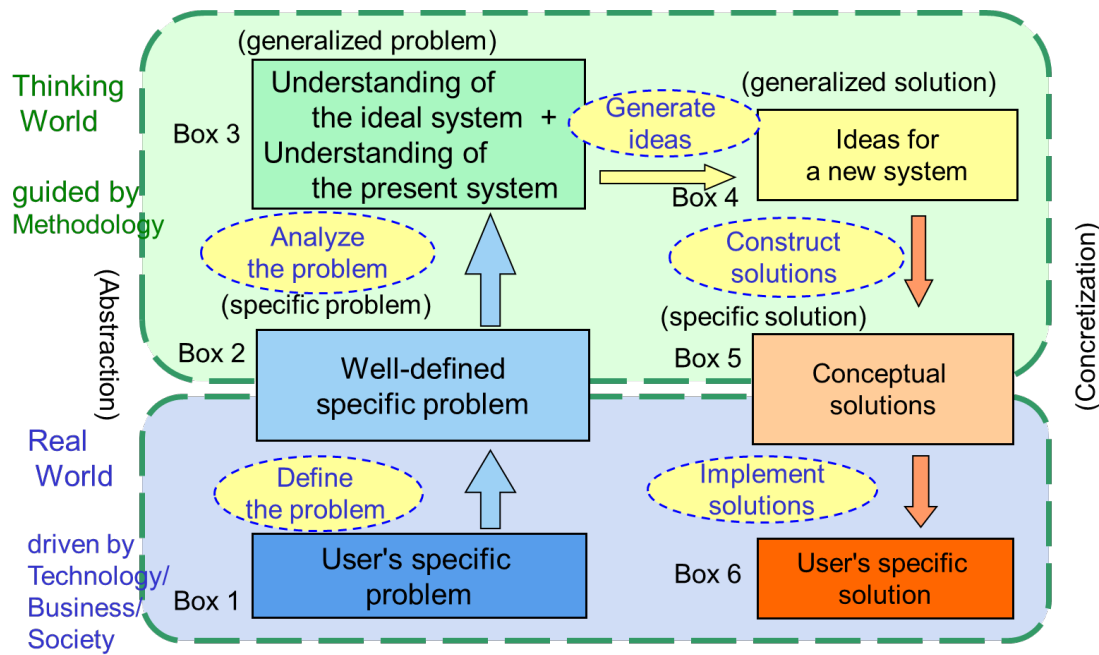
Thinking World

guided by Methodology

(generalized problem)

Box 3

Understanding of the ideal system + Understanding of the present system

Generate ideas

(generalized solution)

Ideas for a new system

Box 4

Analyze the problem

Construct solutions

(Abstraction)

(Concretization)

(specific problem)

(specific solution)

Box 2

Well-defined specific problem

Box 5

Conceptual solutions

Real World

driven by Technology/ Business/ Society

Define the problem

Implement solutions

Box 1

User's specific problem

Box 6

User's specific solution